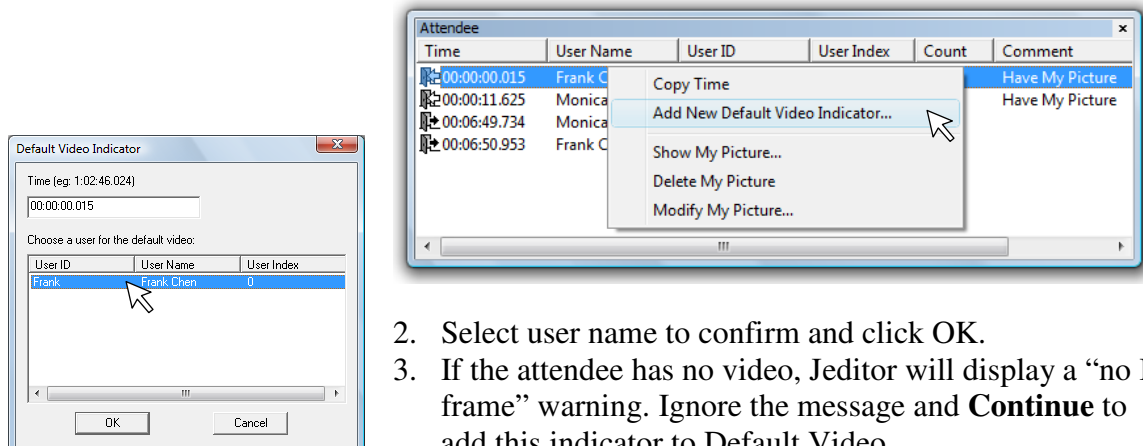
Default Video Indicator

Time (eg: 1:02:46.024)

00:00:00.015

Choose a user for the default video:

| User ID | User Name | User Index |
|---|---|---|
| Frank | Frank Chen | 0 |

OK

Cancel

Attendee

| Time | User Name | User ID | User Index | Count | Comment |
|---|---|---|---|---|---|
| 00:00:00.015 | Frank C |  |  |  | Have My Picture |
| 00:00:11.625 | Monica |  |  |  | Have My Picture |
| 00:06:49.734 | Monica |  |  |  |  |
| 00:06:50.953 | Frank C |  |  |  |  |

Copy Time

Add New Default Video Indicator...

Show My Picture...

Delete My Picture

Modify My Picture...

2. Select user name to confirm and click OK.

3. If the attendee has no video, Jeditor will display a “no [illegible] frame” warning. Ignore the message and **Continue** to add this indicator to Default Video.